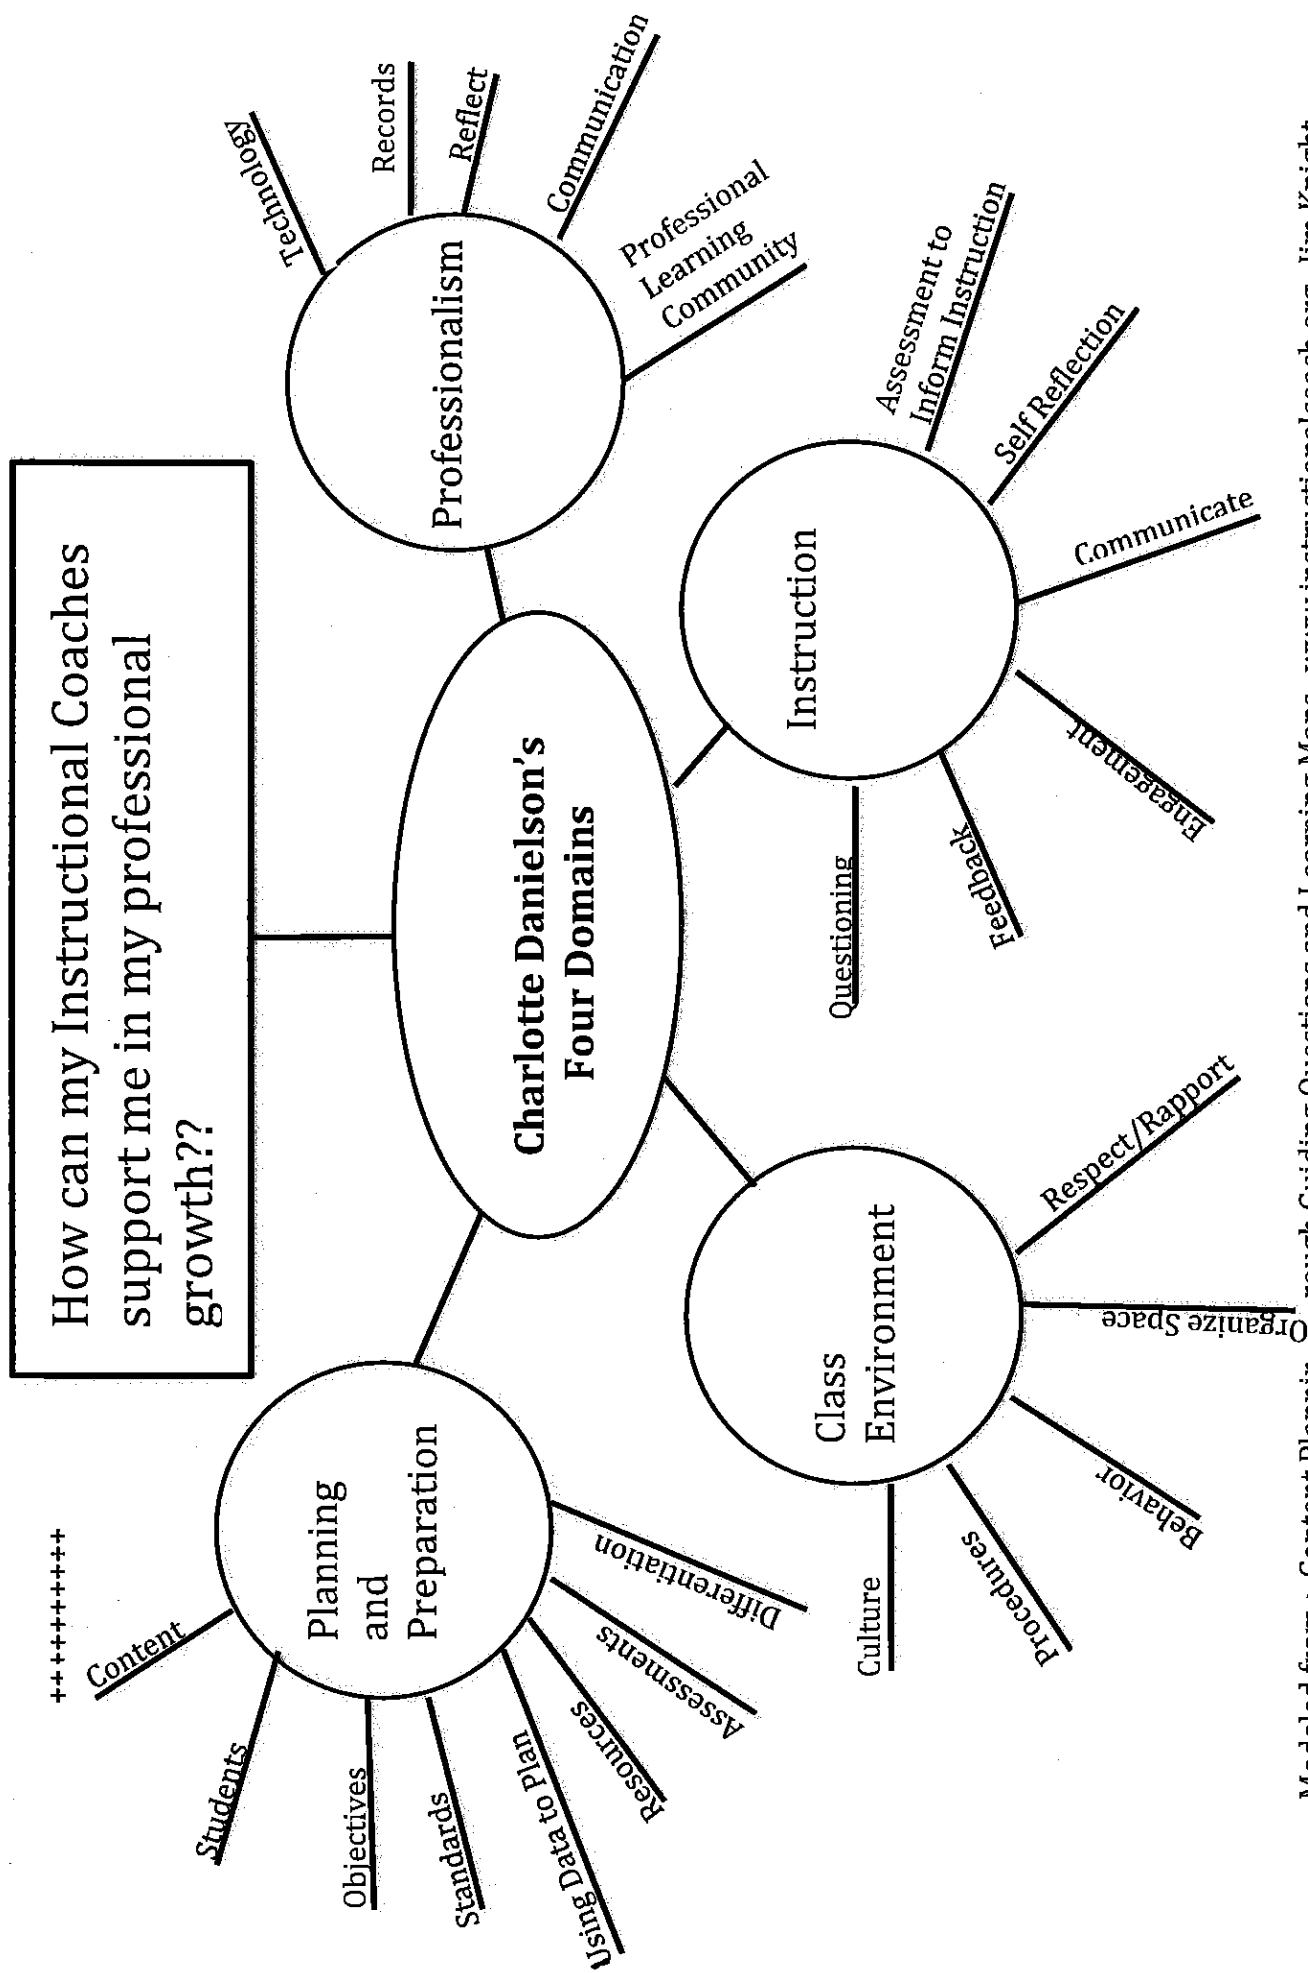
How can my Instructional Coaches support me in my professional growth??

Charlotte Danielson's Four Domains

Professionalism

Technology

Records

Reflect

Communication

Professional Learning Community

Instruction

Assessment to Inform Instruction

Self Reflection

Communicate

Engagement

Feedback

Questioning

Class Environment

Respect/Rapport

Organize Space

Behavior

Procedures

Culture

Planning and Preparation

Content

Students

Objectives

Standards

Using Data to Plan

Resources

Assessments

Differentiation

++++++++++

Modeled from : Content Plannin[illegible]rough Guiding Questions and Learning Maps. www.instructionalcoach.org. Jim Knight